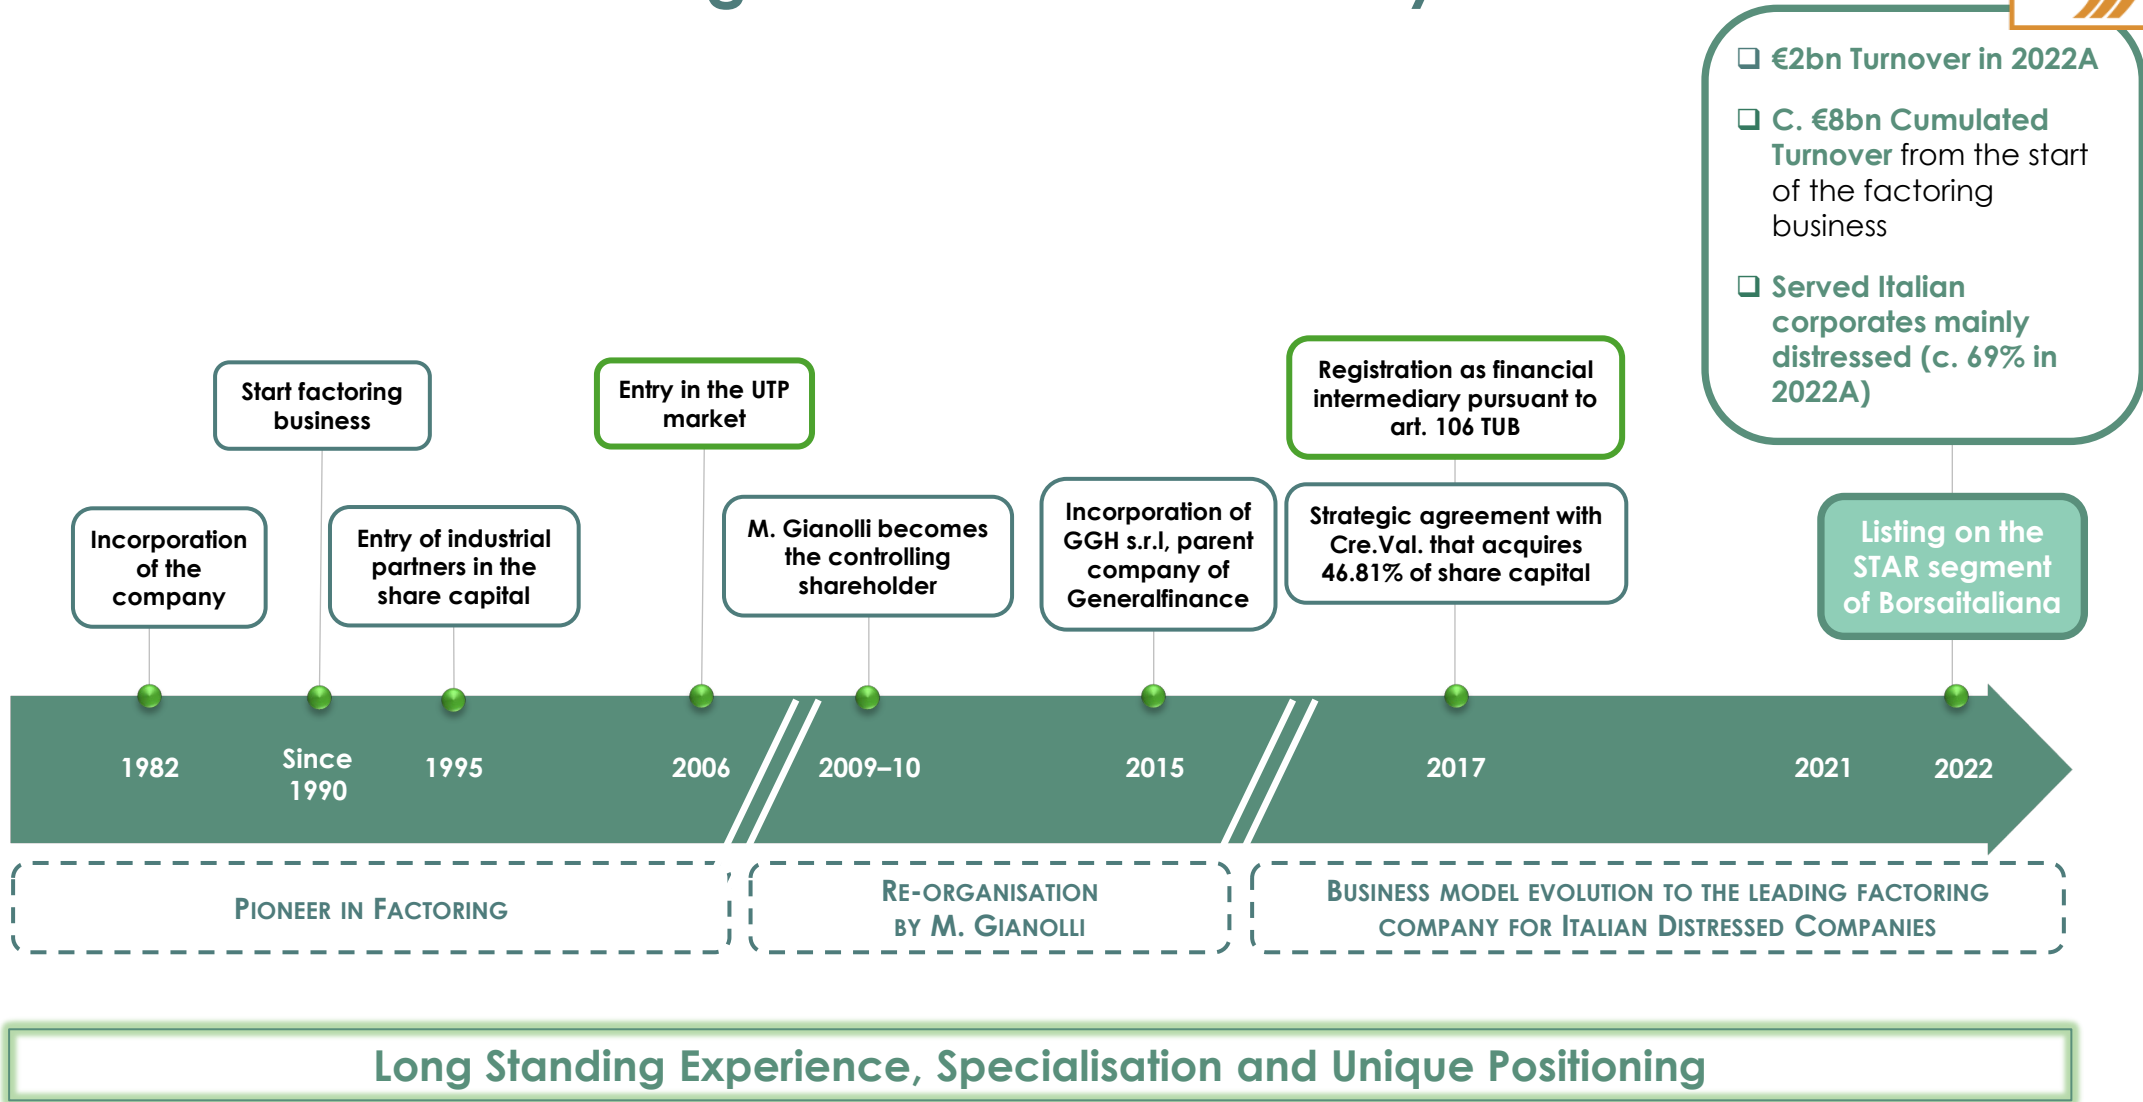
❑ €2bn Turnover in 2022A

❑ C. €8bn Cumulated Turnover from the start of the factoring business

❑ Served Italian corporates mainly distressed (c. 69% in 2022A)

Start factoring business

Entry in the UTP market

Registration as financial intermediary pursuant to art. 106 TUB

Incorporation of the company

Entry of industrial partners in the share capital

M. Gianolli becomes the controlling shareholder

Incorporation of GGH s.r.l, parent company of Generalfinance

Strategic agreement with Cre.Val. that acquires 46.81% of share capital

Listing on the STAR segment of Borsaitaliana

1982

Since 1990

1995

2006

2009–10

2015

2017

2021

2022

PIONEER IN FACTORING

RE-ORGANISATION BY M. GIANOLLI

BUSINESS MODEL EVOLUTION TO THE LEADING FACTORING COMPANY FOR ITALIAN DISTRESSED COMPANIES

Long Standing Experience, Specialisation and Unique Positioning